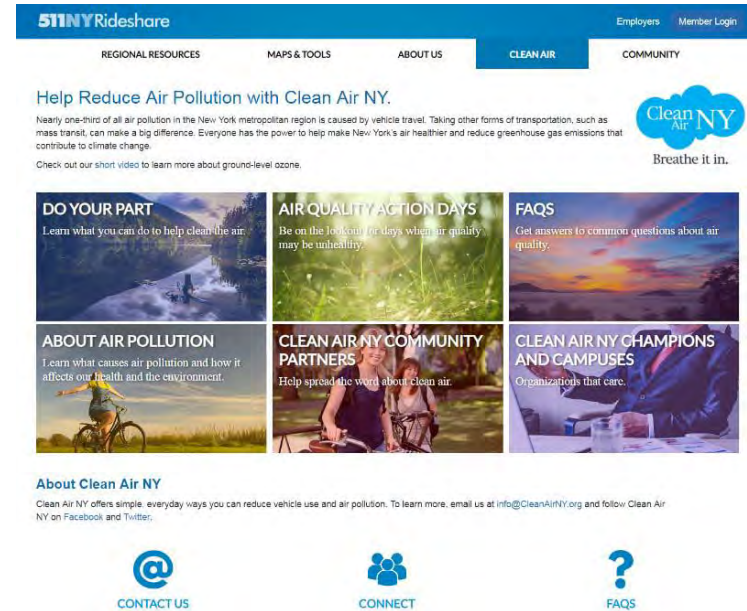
511NYRideshare

Employers Member Login

REGIONAL RESOURCES MAPS & TOOLS ABOUT US CLEAN AIR COMMUNITY

Help Reduce Air Pollution with Clean Air NY.

Nearly one-third of all air pollution in the New York metropolitan region is caused by vehicle travel. Taking other forms of transportation, such as mass transit, can make a big difference. Everyone has the power to help make New York's air healthier and reduce greenhouse gas emissions that contribute to climate change.

Check out our short video to learn more about ground-level ozone.

Clean Air NY

Breathe it in.

DO YOUR PART

Learn what you can do to help clean the air.

AIR QUALITY ACTION DAYS

Be on the lookout for days when air quality may be unhealthy.

FAQS

Get answers to common questions about air quality.

ABOUT AIR POLLUTION

Learn what causes air pollution and how it affects our health and the environment.

CLEAN AIR NY COMMUNITY PARTNERS

Help spread the word about clean air.

CLEAN AIR NY CHAMPIONS AND CAMPUSES

Organizations that care.

About Clean Air NY

Clean Air NY offers simple, everyday ways you can reduce vehicle use and air pollution. To learn more, email us at info@CleanAirNY.org and follow Clean Air NY on Facebook and Twitter.

CONTACT US

CONNECT

FAQS